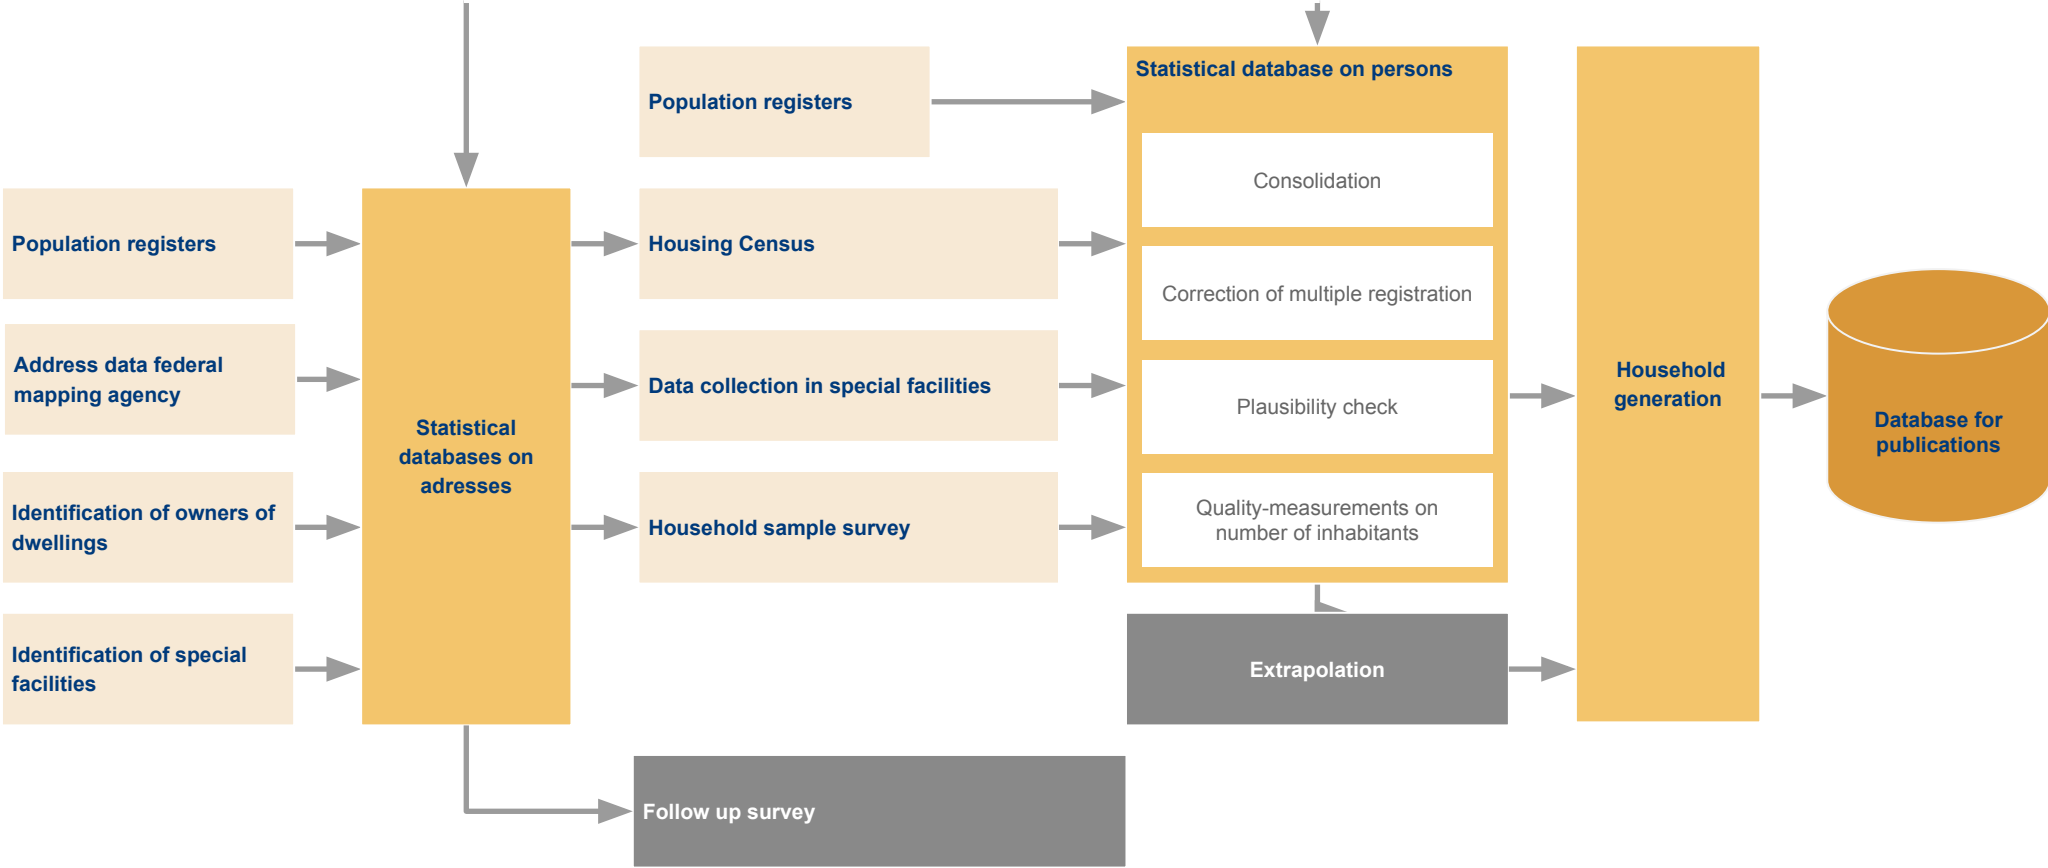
Population registers

Population registers

Address data federal mapping agency

Identification of owners of dwellings

Identification of special facilities

Statistical databases on adresses

Housing Census

Data collection in special facilities

Household sample survey

Follow up survey

Statistical database on persons

Consolidation

Correction of multiple registration

Plausibility check

Quality-measurements on number of inhabitants

Extrapolation

Household generation

Database for publications